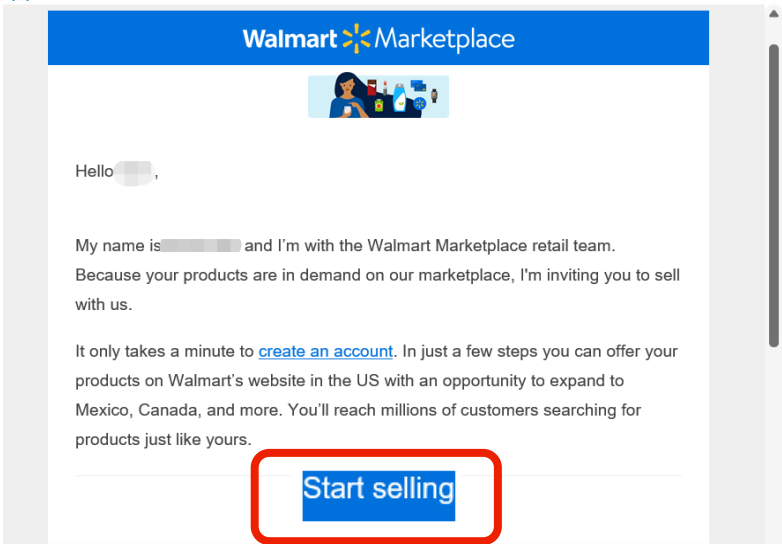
Walmart Marketplace

Hello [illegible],

My name is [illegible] and I'm with the Walmart Marketplace retail team. Because your products are in demand on our marketplace, I'm inviting you to sell with us.

It only takes a minute to create an account. In just a few steps you can offer your products on Walmart's website in the US with an opportunity to expand to Mexico, Canada, and more. You'll reach millions of customers searching for products just like yours.

Start selling